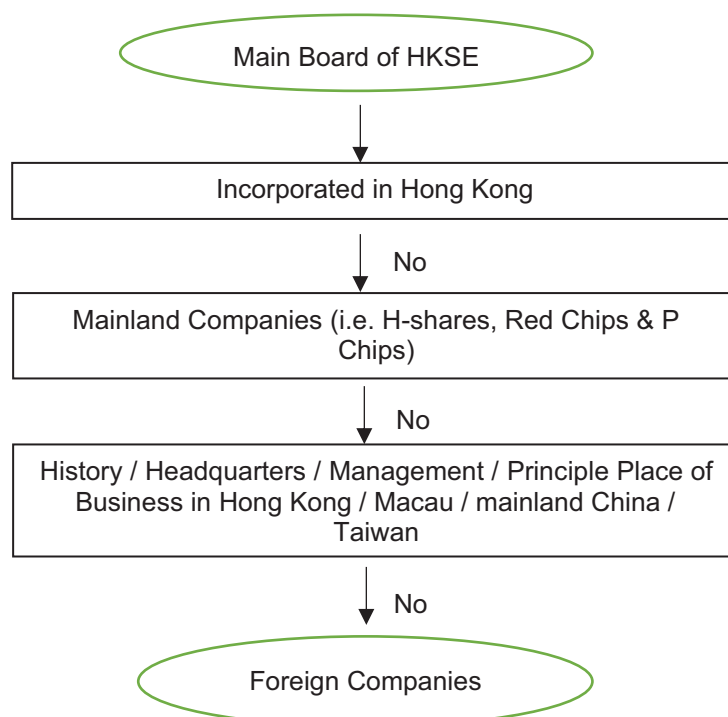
Main Board of HKSE

Incorporated in Hong Kong

No

Mainland Companies (i.e. H-shares, Red Chips & P Chips)

No

History / Headquarters / Management / Principle Place of Business in Hong Kong / Macau / mainland China / Taiwan

No

Foreign Companies